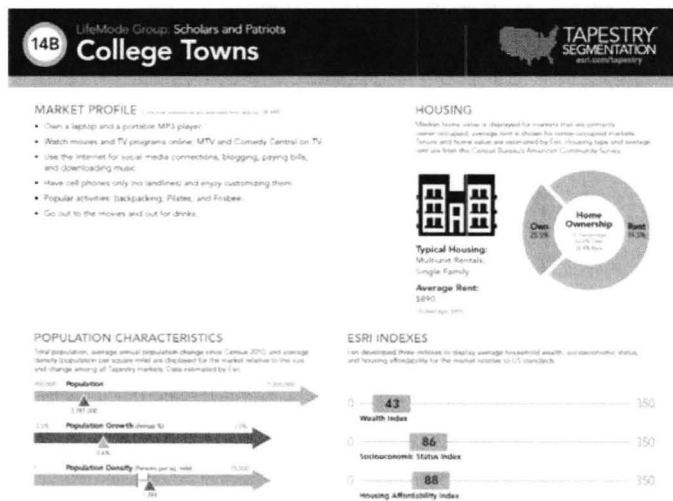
14B LifeMode Group: Scholars and Patriots
College Towns

TAPESTRY SEGMENTATION
esri.com/tapestry

MARKET PROFILE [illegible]

• Own a laptop and a portable MP3 player.
• Watch movies and TV programs online; MTV and Comedy Central on TV.
• Use the Internet for social media connections, blogging, paying bills, and downloading music.
• Have cell phones only (no landlines) and enjoy customizing them.
• Popular activities: backpacking, Pilates, and Frisbee.
• Go out to the movies and out for drinks.

HOUSING

Median home value is displayed for markets that are primarily owner-occupied; average rent is shown for renter-occupied markets. Tenure and home value are estimated by Esri. Housing type and average rent are from the Census Bureau's American Community Survey.

Typical Housing:
Multiunit Rentals;
Single Family

Average Rent:
$890
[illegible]

Own 25.5%
Home Ownership
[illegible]
Rent 74.5%

POPULATION CHARACTERISTICS

Total population, average annual population change since Census 2010, and average density (population per square mile) are displayed for the market relative to the size and change among all Tapestry markets. Data estimated by Esri.

Population
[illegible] 3,197,200 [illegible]

Population Growth (Annual %)
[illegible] 1.6% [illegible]

Population Density (Persons per sq. mile)
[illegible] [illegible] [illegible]

ESRI INDEXES

Esri developed three indexes to display average household wealth, socioeconomic status, and housing affordability for the market relative to US standards.

0 43 350
Wealth Index

0 86 350
Socioeconomic Status Index

0 88 350
Housing Affordability Index